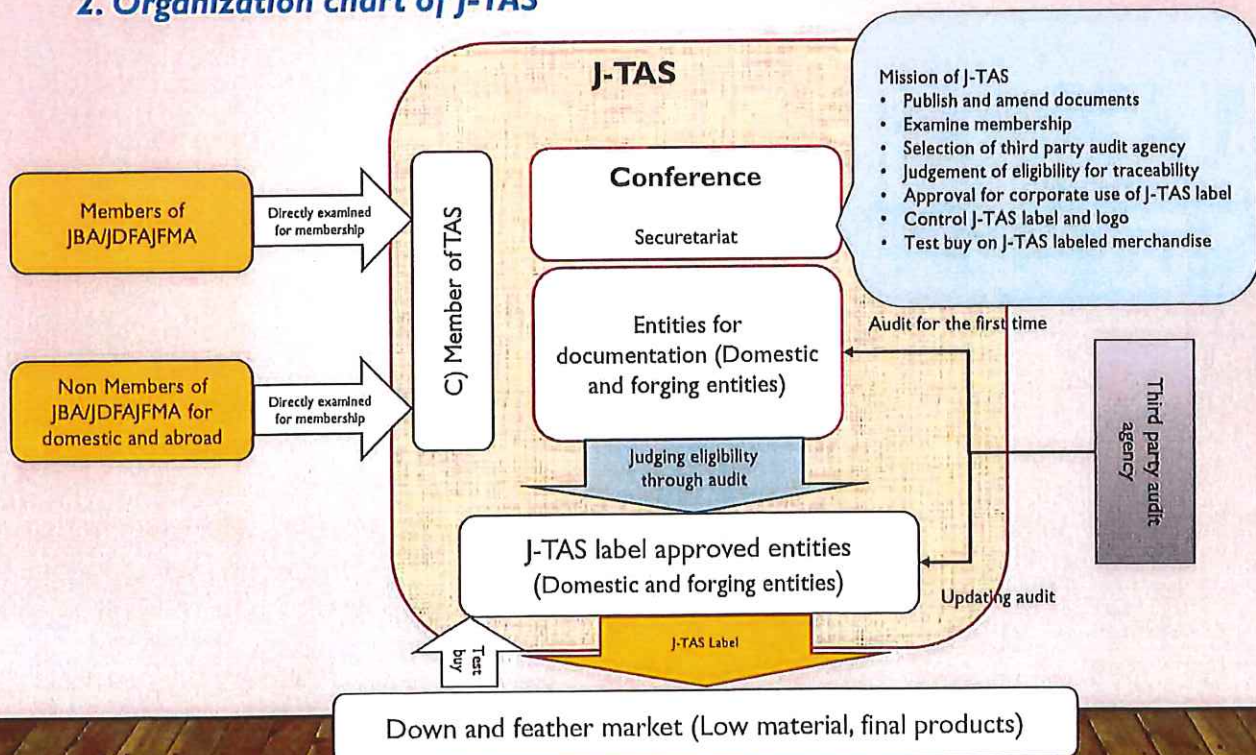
2. Organization chart of J-TAS

J-TAS

Mission of J-TAS
• Publish and amend documents
• Examine membership
• Selection of third party audit agency
• Judgement of eligibility for traceability
• Approval for corporate use of J-TAS label
• Control J-TAS label and logo
• Test buy on J-TAS labeled merchandise

Members of JBA/JDFAJFMA

Directly examined for membership

Non Members of JBA/JDFAJFMA for domestic and abroad

Directly examined for membership

C) Member of TAS

Conference

Securetariat

Entities for documentation (Domestic and forging entities)

Audit for the first time

Third party audit agency

Judging eligibility through audit

J-TAS label approved entities (Domestic and forging entities)

Updating audit

Test buy

J-TAS Label

Down and feather market (Low material, final products)